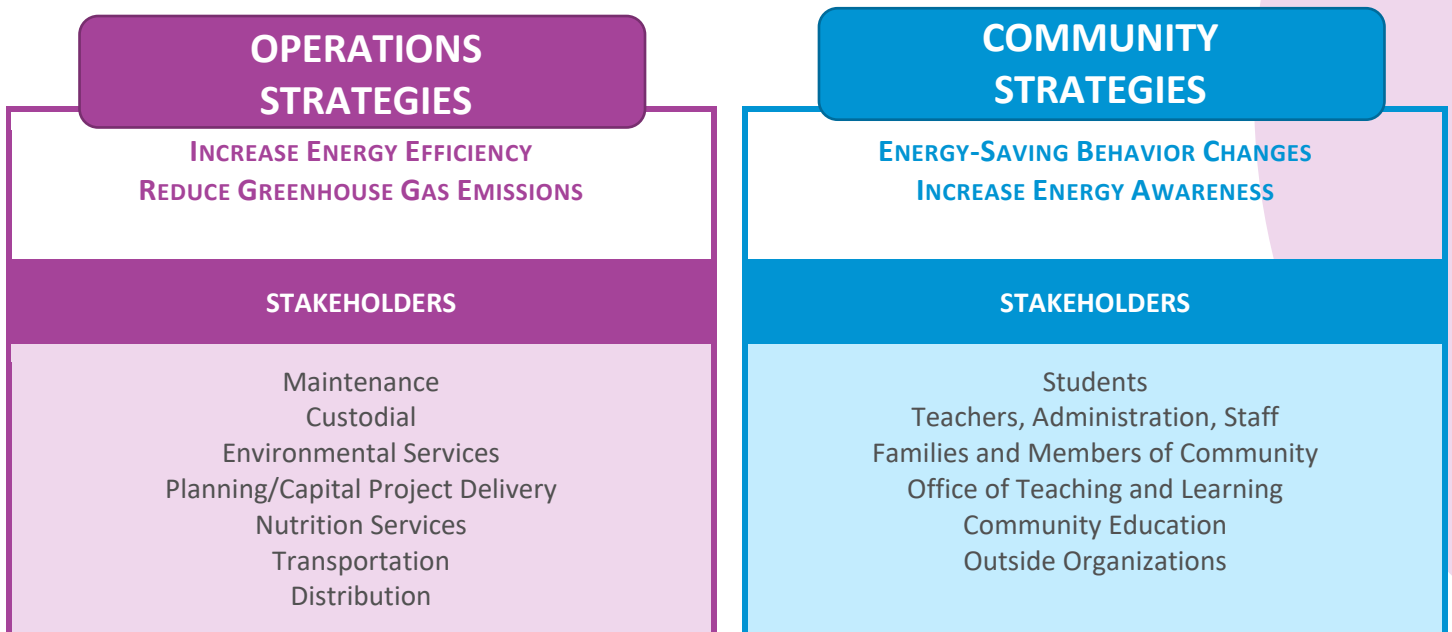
OPERATIONS STRATEGIES

Increase Energy Efficiency
Reduce Greenhouse Gas Emissions

STAKEHOLDERS

Maintenance
Custodial
Environmental Services
Planning/Capital Project Delivery
Nutrition Services
Transportation
Distribution

COMMUNITY STRATEGIES

Energy-Saving Behavior Changes
Increase Energy Awareness

STAKEHOLDERS

Students
Teachers, Administration, Staff
Families and Members of Community
Office of Teaching and Learning
Community Education
Outside Organizations